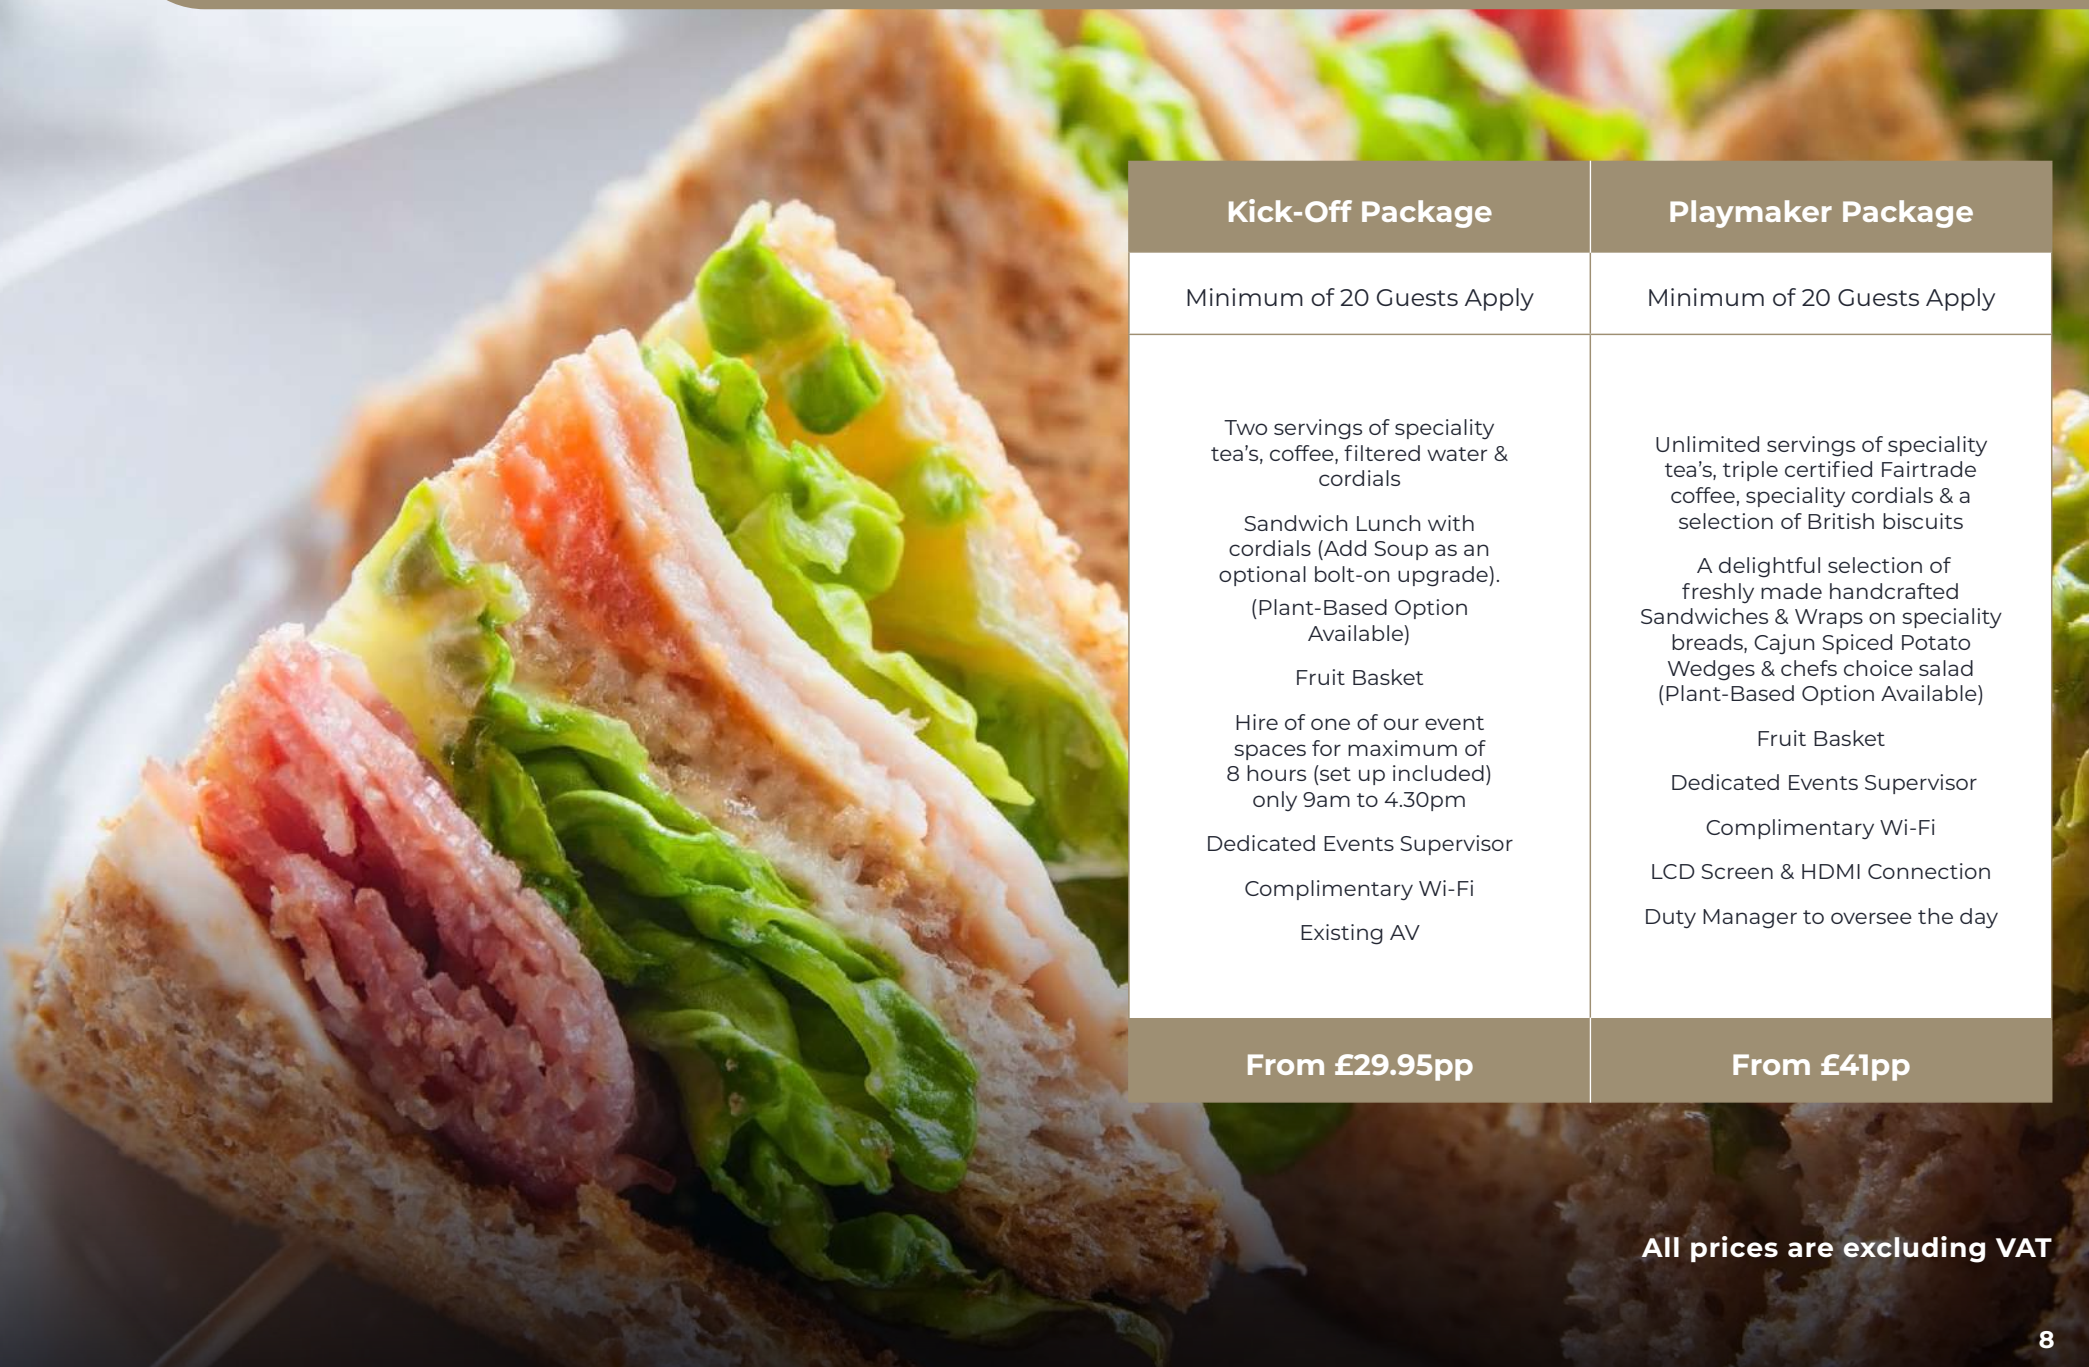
| Kick-Off Package | Playmaker Package |
|---|---|
| Minimum of 20 Guests Apply | Minimum of 20 Guests Apply |
| Two servings of speciality tea’s, coffee, filtered water & cordials<br><br>Sandwich Lunch with cordials (Add Soup as an optional bolt-on upgrade).<br>(Plant-Based Option Available)<br><br>Fruit Basket<br><br>Hire of one of our event spaces for maximum of 8 hours (set up included) only 9am to 4.30pm<br><br>Dedicated Events Supervisor<br><br>Complimentary Wi-Fi<br><br>Existing AV | Unlimited servings of speciality tea’s, triple certified Fairtrade coffee, speciality cordials & a selection of British biscuits<br><br>A delightful selection of freshly made handcrafted Sandwiches & Wraps on speciality breads, Cajun Spiced Potato Wedges & chefs choice salad (Plant-Based Option Available)<br><br>Fruit Basket<br><br>Dedicated Events Supervisor<br><br>Complimentary Wi-Fi<br><br>LCD Screen & HDMI Connection<br><br>Duty Manager to oversee the day |
| From £29.95pp | From £41pp |

All prices are excluding VAT

8